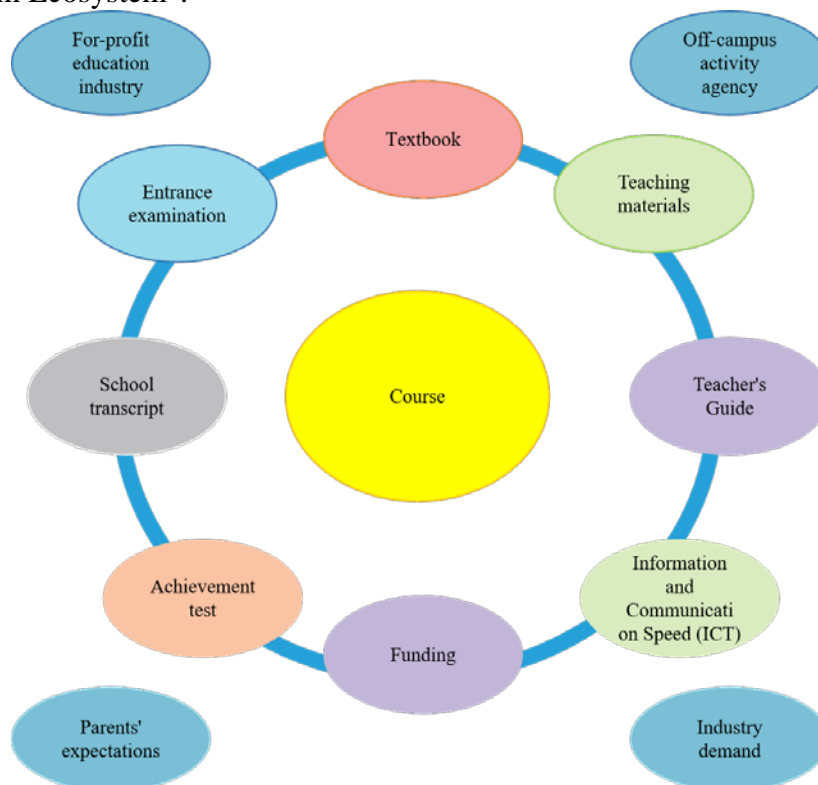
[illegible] Ecosystem".

For-profit education industry

Off-campus activity agency

Textbook

Entrance examination

Teaching materials

School transcript

Course

Teacher's Guide

Achievement test

Information and Communicati on Speed (ICT)

Funding

Parents' expectations

Industry demand